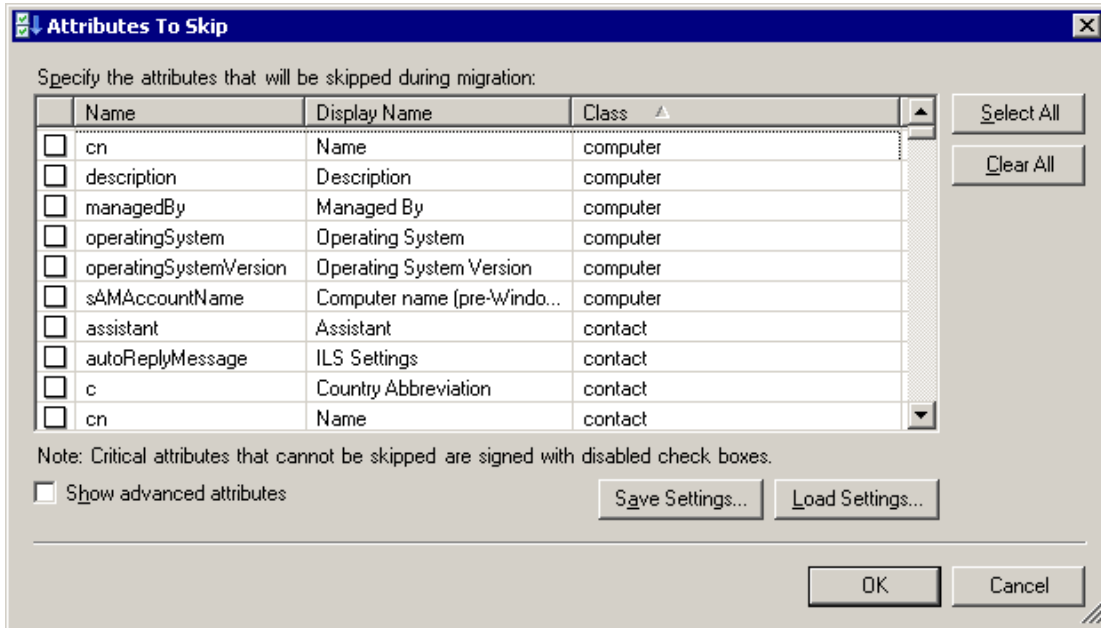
Attributes To Skip

Specify the attributes that will be skipped during migration:

| | Name | Display Name | Class |
|---|---|---|---|
| ☐ | cn | Name | computer |
| ☐ | description | Description | computer |
| ☐ | managedBy | Managed By | computer |
| ☐ | operatingSystem | Operating System | computer |
| ☐ | operatingSystemVersion | Operating System Version | computer |
| ☐ | sAMAccountName | Computer name (pre-Windo... | computer |
| ☐ | assistant | Assistant | contact |
| ☐ | autoReplyMessage | ILS Settings | contact |
| ☐ | c | Country Abbreviation | contact |
| ☐ | cn | Name | contact |

Select All

Clear All

Note: Critical attributes that cannot be skipped are signed with disabled check boxes.

Show advanced attributes

Save Settings...

Load Settings...

OK

Cancel